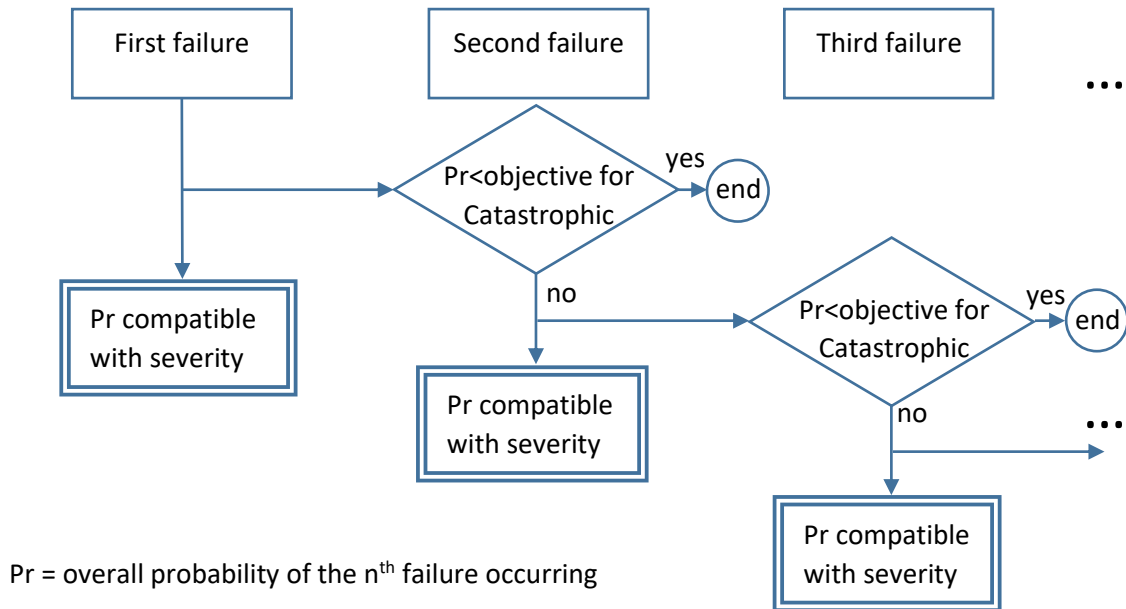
First failure

Second failure

Third failure

...

Pr<objective for Catastrophic

yes

end

Pr compatible with severity

no

Pr<objective for Catastrophic

yes

end

Pr compatible with severity

no

...

Pr compatible with severity

Pr = overall probability of the n$^{th}$ failure occurring